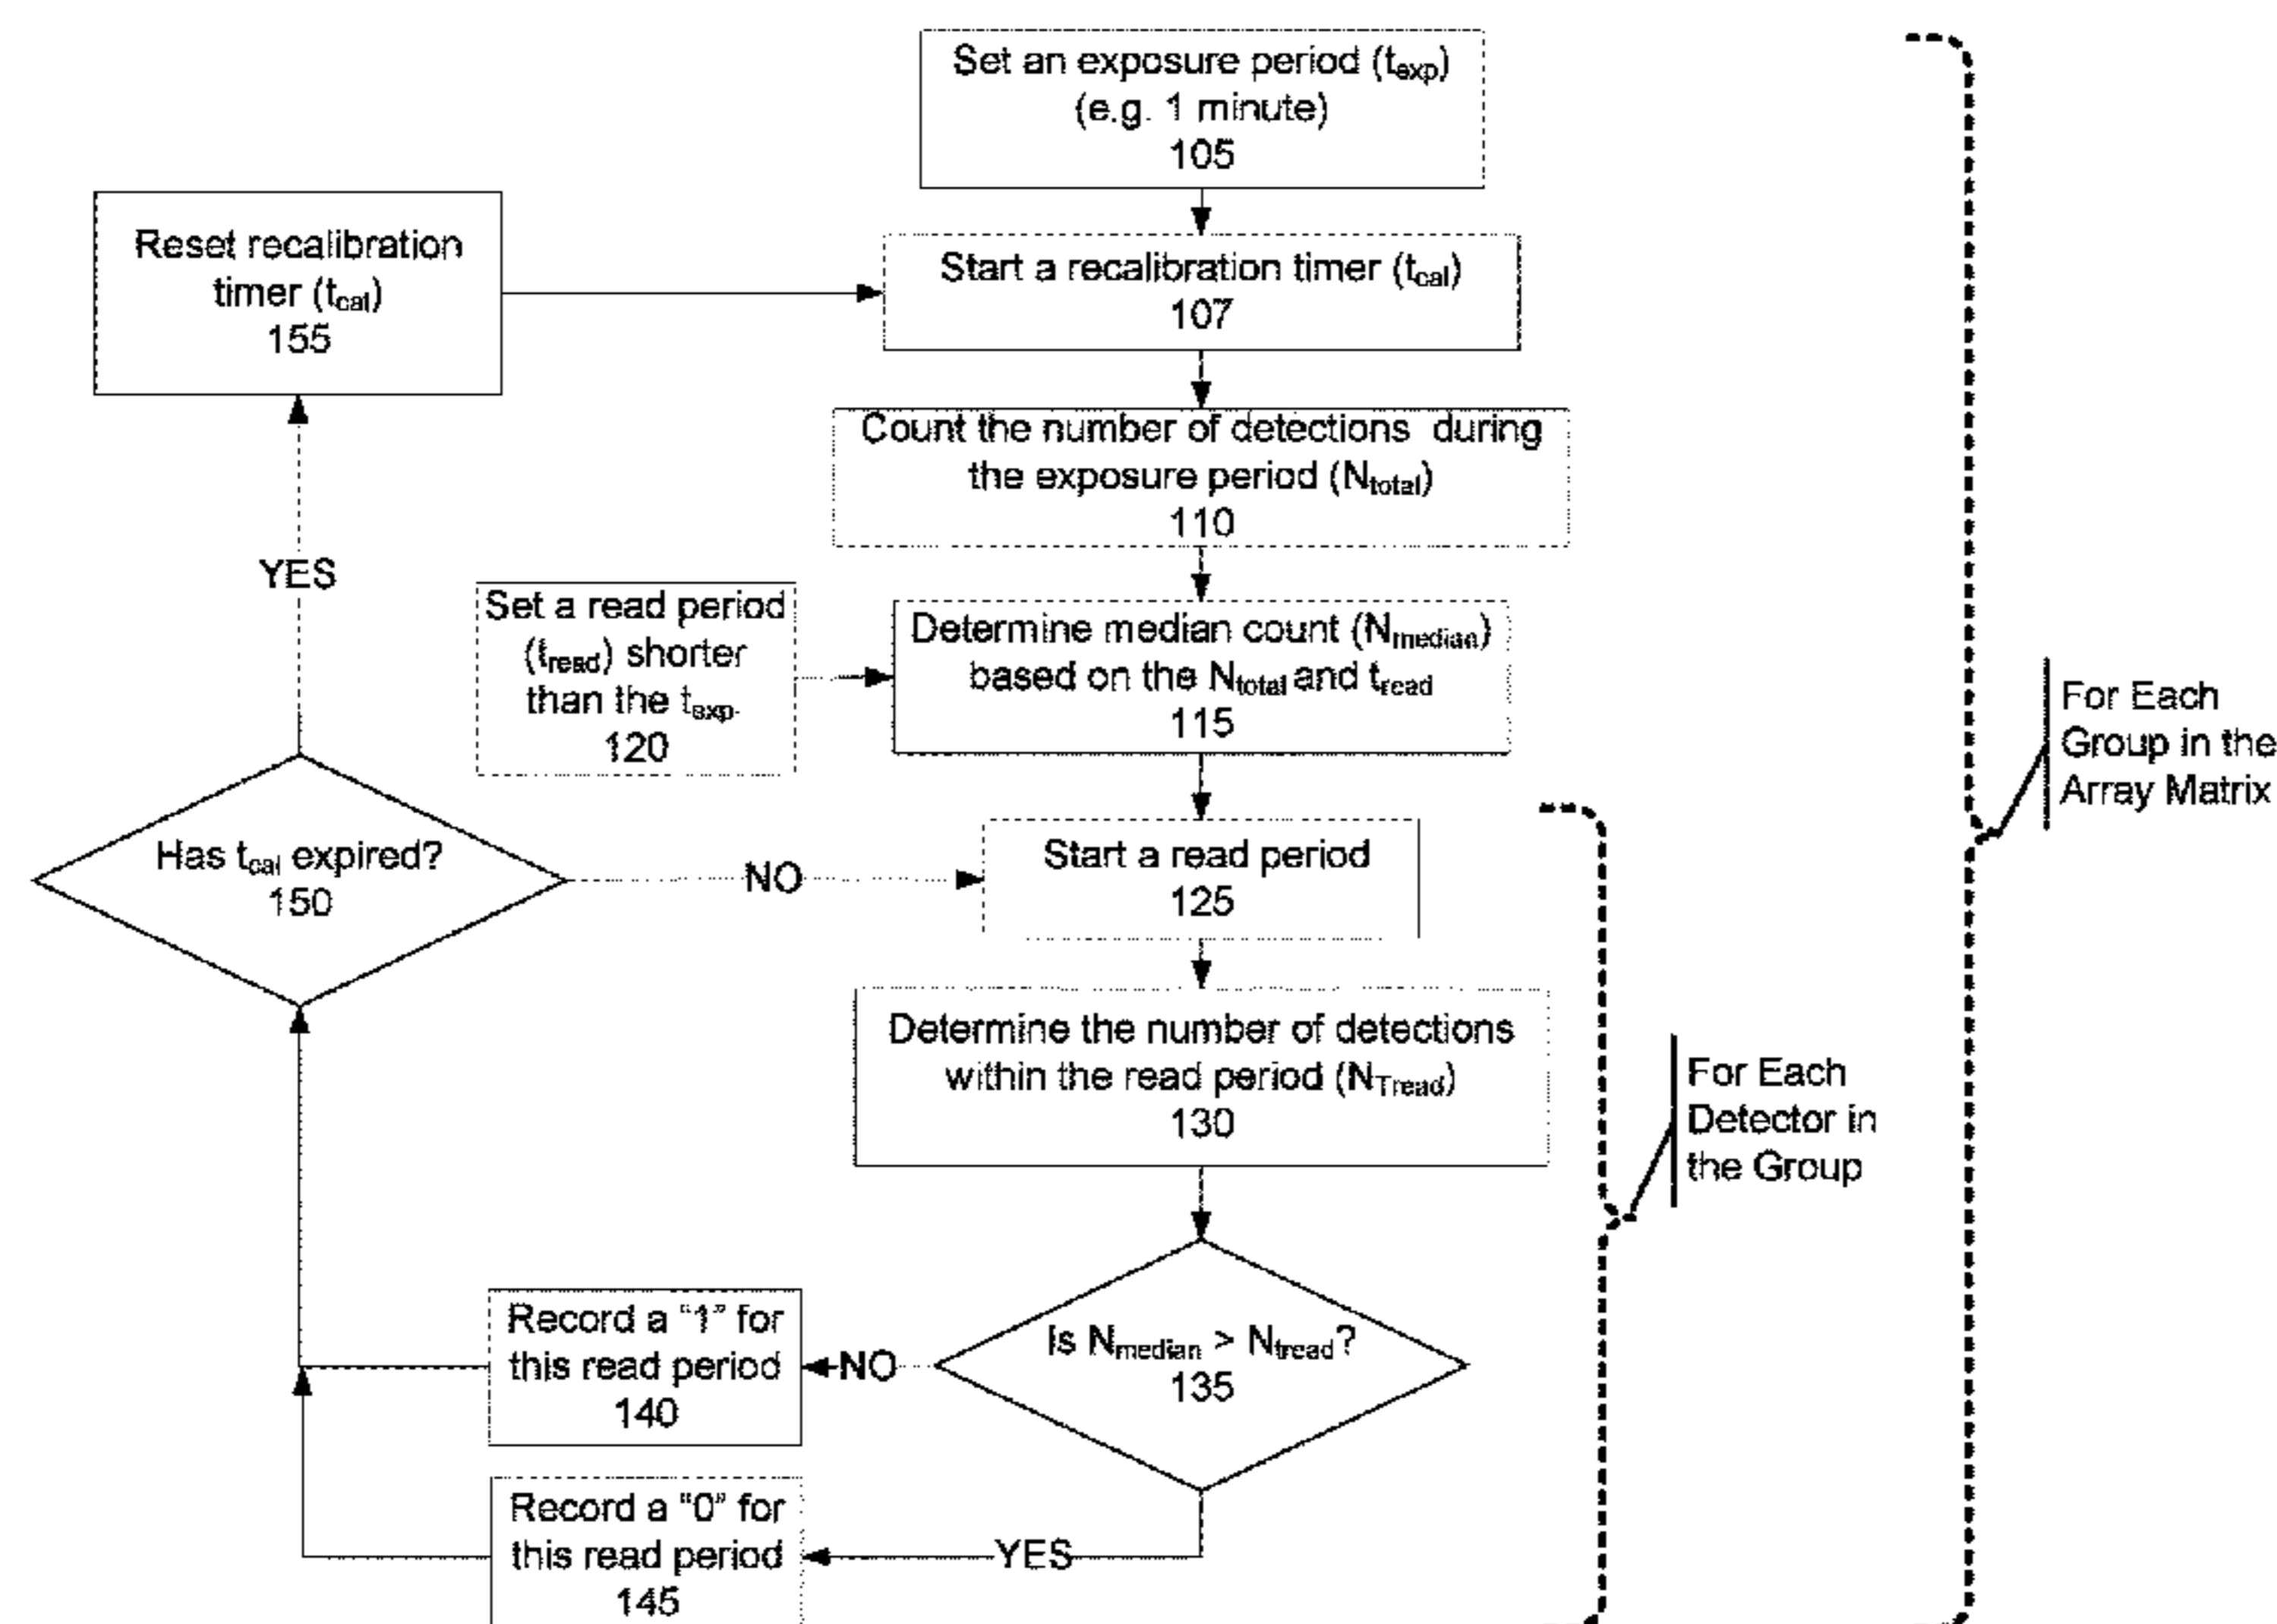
Set an exposure period ($t_{exp}$) (e.g. 1 minute) 105

Reset recalibration timer ($t_{cal}$) 155

Start a recalibration timer ($t_{cal}$) 107

Count the number of detections during the exposure period ($N_{total}$) 110

YES

Set a read period ($t_{read}$) shorter than the $t_{exp}$. 120

Determine median count ($N_{median}$) based on the $N_{total}$ and $t_{read}$ 115

For Each Group in the Array Matrix

Has $t_{cal}$ expired? 150

NO

Start a read period 125

Determine the number of detections within the read period ($N_{Tread}$) 130

For Each Detector in the Group

Record a "1" for this read period 140

NO

Is $N_{median}$ > $N_{tread}$? 135

Record a "0" for this read period 145

YES